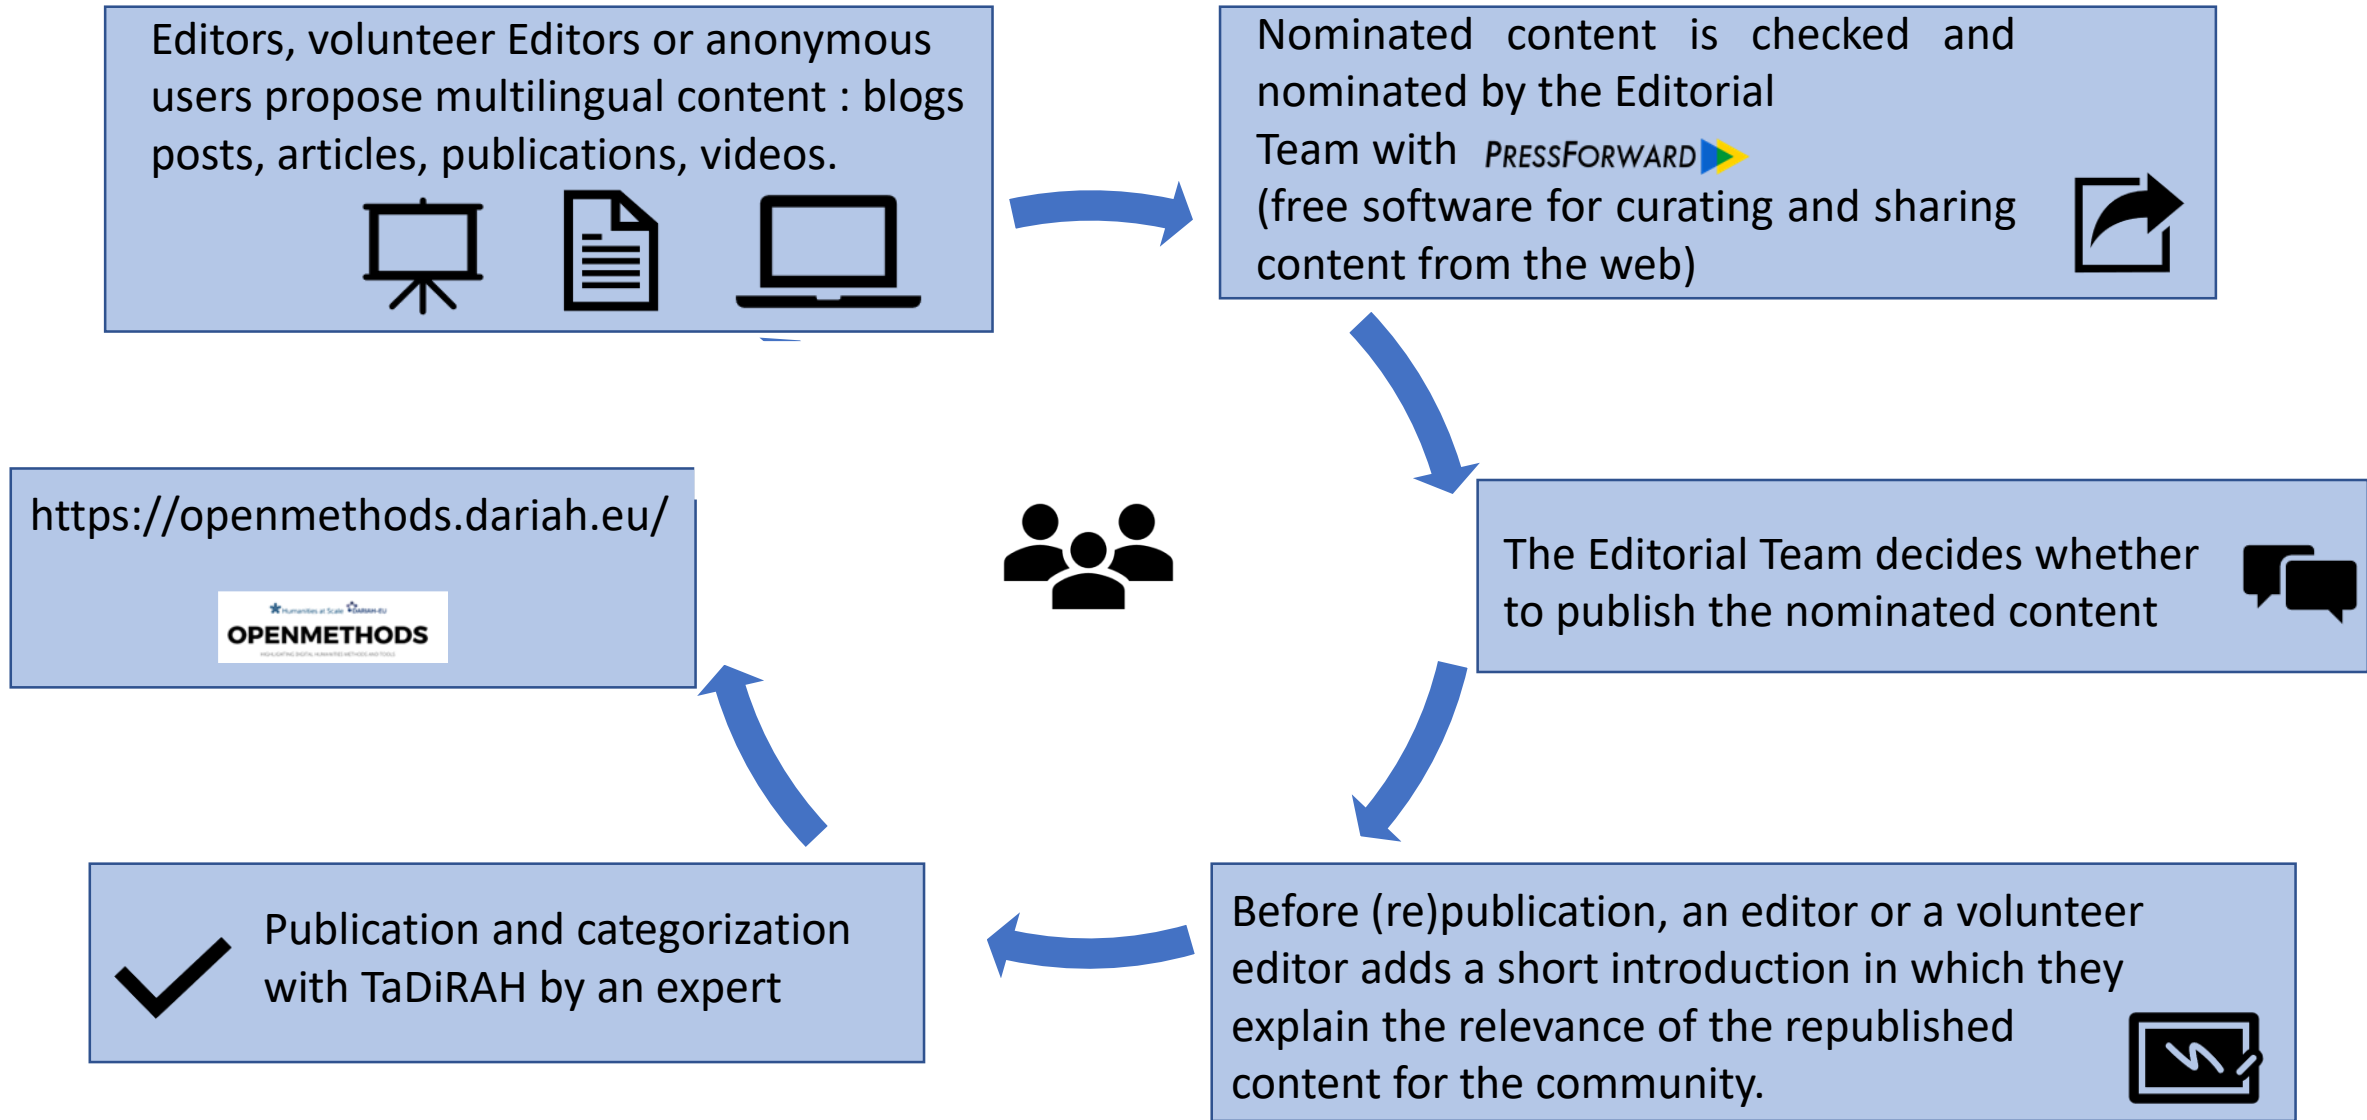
Editors, volunteer Editors or anonymous users propose multilingual content : blogs posts, articles, publications, videos.

Nominated content is checked and nominated by the Editorial Team with PRESSFORWARD (free software for curating and sharing content from the web)

The Editorial Team decides whether to publish the nominated content

Before (re)publication, an editor or a volunteer editor adds a short introduction in which they explain the relevance of the republished content for the community.

Publication and categorization with TaDiRAH by an expert

https://openmethods.dariah.eu/

Humanities at Scale DARIAH-EU
OPENMETHODS
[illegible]